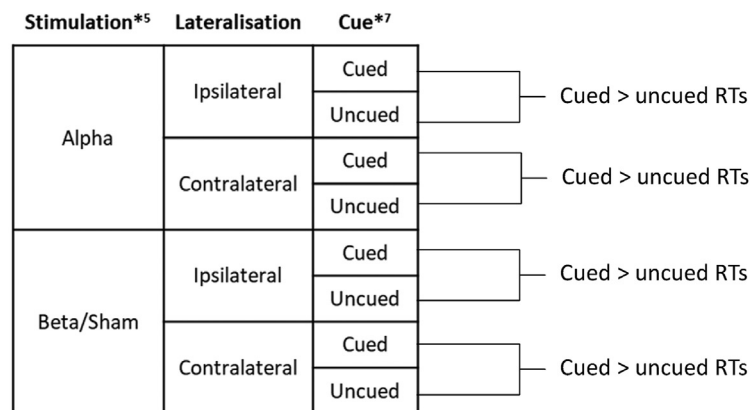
| Stimulation*$^5$ | Lateralisation | Cue*$^7$ | |
|---|---|---|---|
| Alpha | Ipsilateral | Cued | Cued > uncued RTs |
| | | Uncued | |
| | Contralateral | Cued | Cued > uncued RTs |
| | | Uncued | |
| Beta/Sham | Ipsilateral | Cued | Cued > uncued RTs |
| | | Uncued | |
| | Contralateral | Cued | Cued > uncued RTs |
| | | Uncued | |